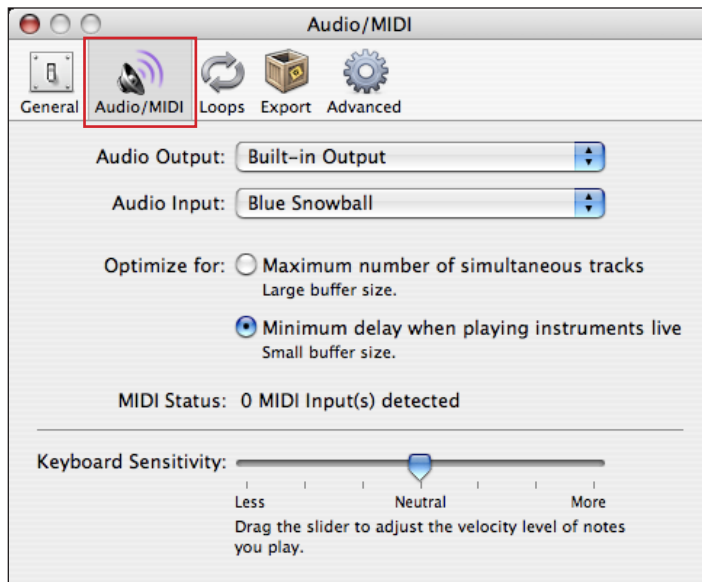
Audio/MIDI

General Audio/MIDI Loops Export Advanced

Audio Output: Built-in Output

Audio Input: Blue Snowball

Optimize for: Maximum number of simultaneous tracks
Large buffer size.

Minimum delay when playing instruments live
Small buffer size.

MIDI Status: 0 MIDI Input(s) detected

Keyboard Sensitivity:

Less Neutral More

Drag the slider to adjust the velocity level of notes you play.